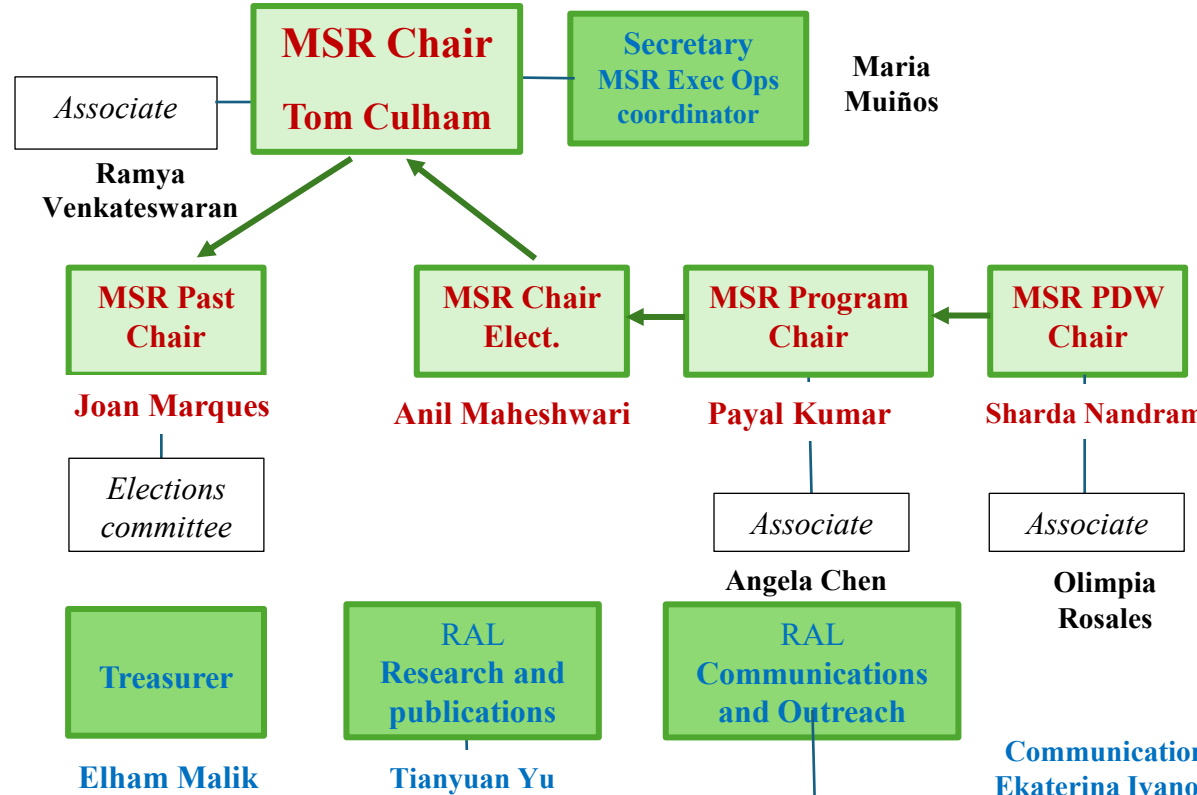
MSR Chair
Tom Culham

Secretary
MSR Exec Ops coordinator

Maria Muiños

Associate

Ramya Venkateswaran

MSR Past Chair

Joan Marques

Elections committee

MSR Chair Elect.

Anil Maheshwari

MSR Program Chair

Payal Kumar

Associate

Angela Chen

MSR PDW Chair

Sharda Nandram

Associate

Olimpia Rosales

Treasurer

Elham Malik

RAL
Research and publications

Tianyuan Yu

RAL
Communications and Outreach

Communication
Ekaterina Ivano